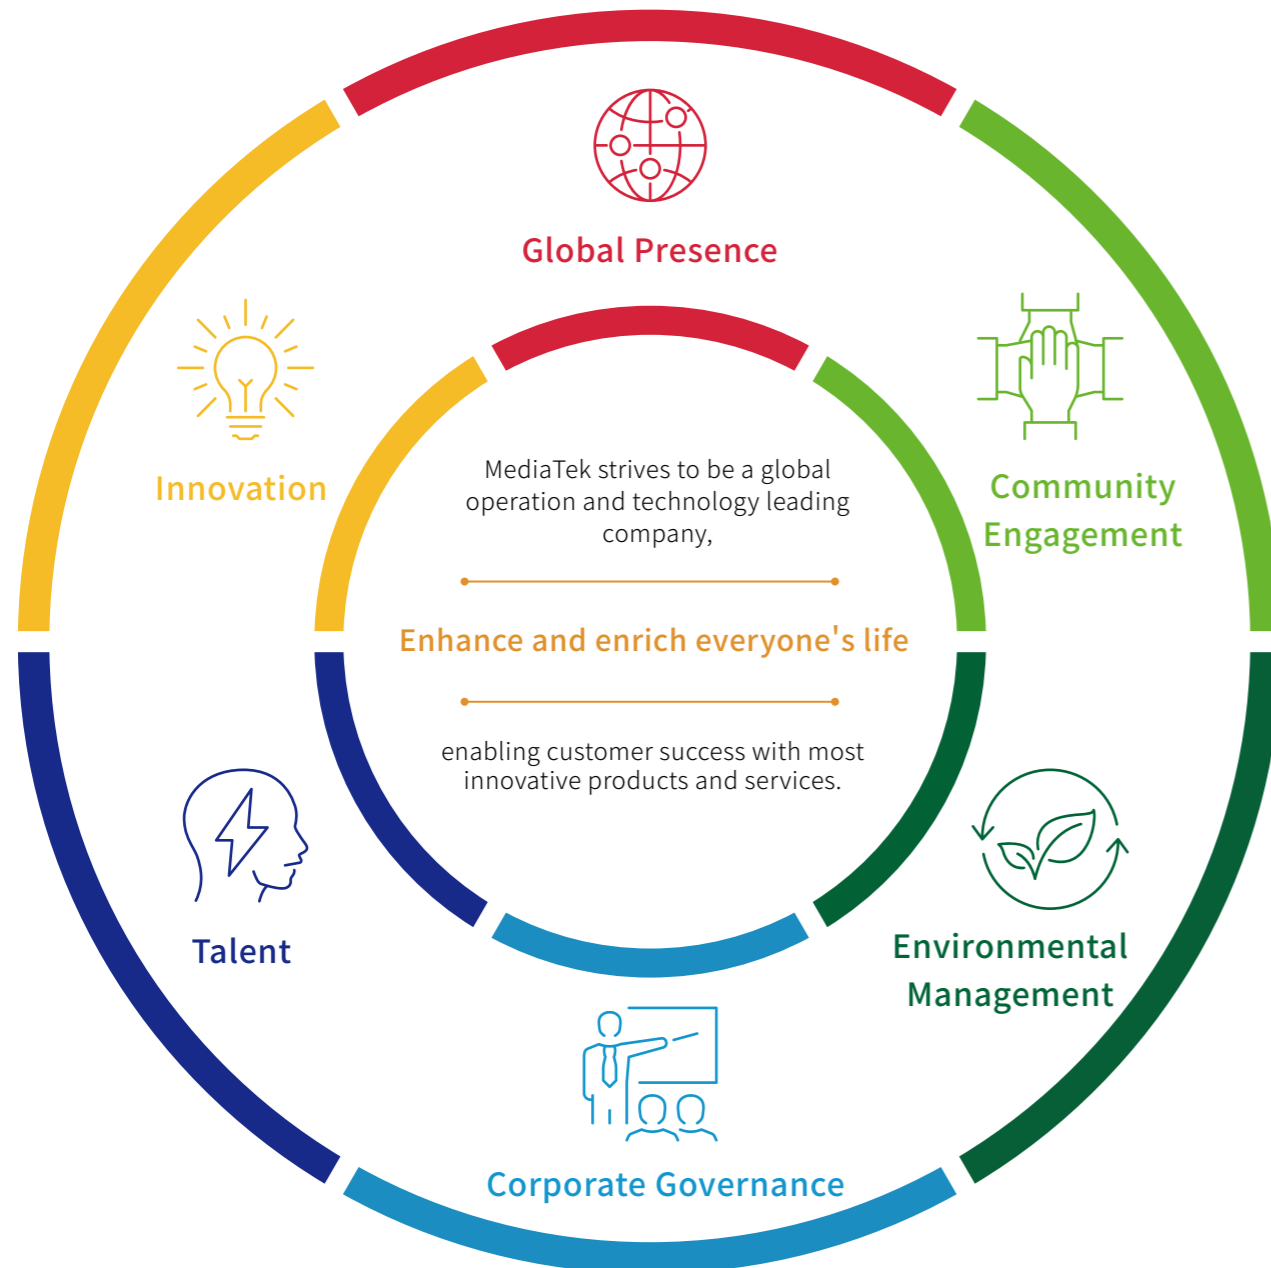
Global Presence

Innovation

Community Engagement

MediaTek strives to be a global operation and technology leading company,

Enhance and enrich everyone's life

enabling customer success with most innovative products and services.

Talent

Environmental Management

Corporate Governance